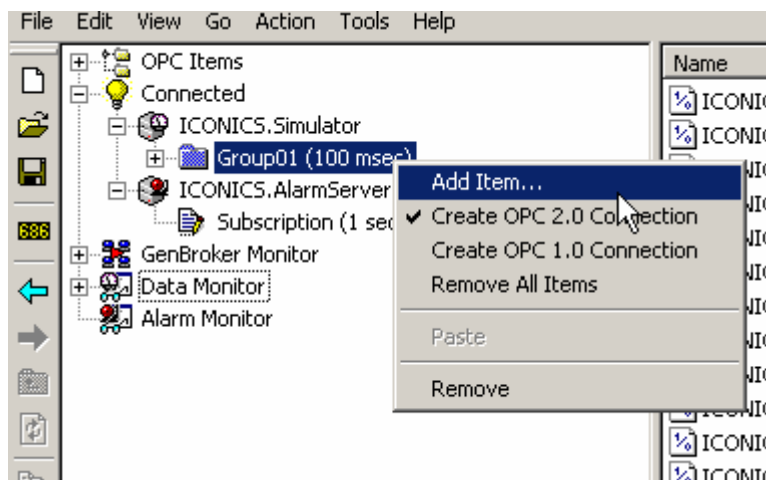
File Edit View Go Action Tools Help

686

OPC Items
Connected
ICONICS.Simulator
Group01 (100 msec)
ICONICS.AlarmServer
Subscription (1 sec
GenBroker Monitor
Data Monitor
Alarm Monitor

Add Item...
✔ Create OPC 2.0 Connection
Create OPC 1.0 Connection
Remove All Items
Paste
Remove

Name
ICONI
ICONI
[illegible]
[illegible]
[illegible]
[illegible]
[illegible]
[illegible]
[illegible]
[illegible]
ICONI
ICONI